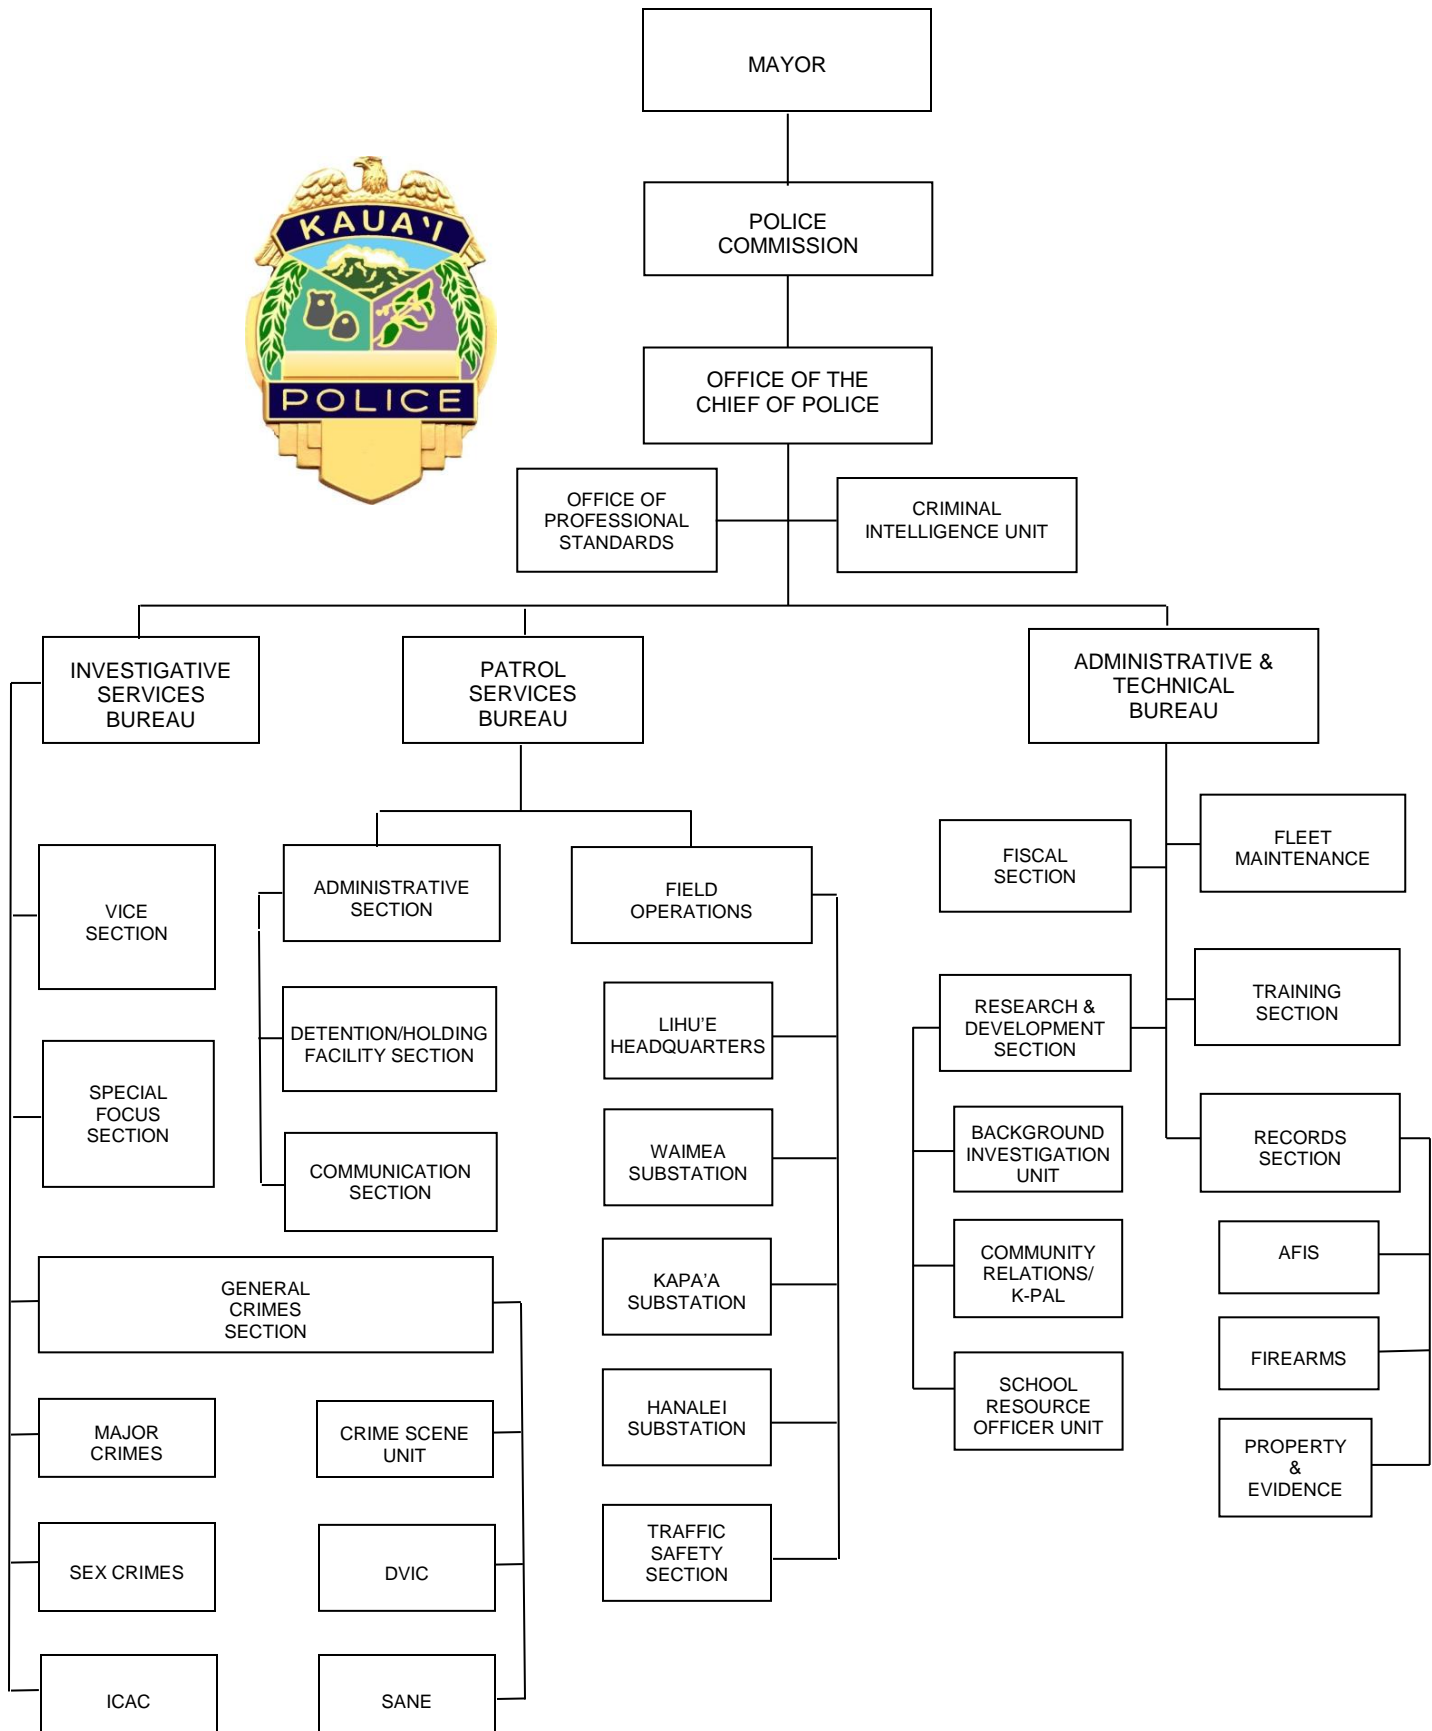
MAYOR

POLICE COMMISSION

KAUA'I
POLICE

OFFICE OF THE CHIEF OF POLICE

OFFICE OF PROFESSIONAL STANDARDS

CRIMINAL INTELLIGENCE UNIT

INVESTIGATIVE SERVICES BUREAU

PATROL SERVICES BUREAU

ADMINISTRATIVE & TECHNICAL BUREAU

VICE SECTION

SPECIAL FOCUS SECTION

GENERAL CRIMES SECTION

MAJOR CRIMES

CRIME SCENE UNIT

SEX CRIMES

DVIC

ICAC

SANE

ADMINISTRATIVE SECTION

DETENTION/HOLDING FACILITY SECTION

COMMUNICATION SECTION

FIELD OPERATIONS

LIHU'E HEADQUARTERS

WAIMEA SUBSTATION

KAPA'A SUBSTATION

HANALEI SUBSTATION

TRAFFIC SAFETY SECTION

FISCAL SECTION

FLEET MAINTENANCE

RESEARCH & DEVELOPMENT SECTION

TRAINING SECTION

BACKGROUND INVESTIGATION UNIT

RECORDS SECTION

COMMUNITY RELATIONS/ K-PAL

AFIS

FIREARMS

SCHOOL RESOURCE OFFICER UNIT

PROPERTY & EVIDENCE